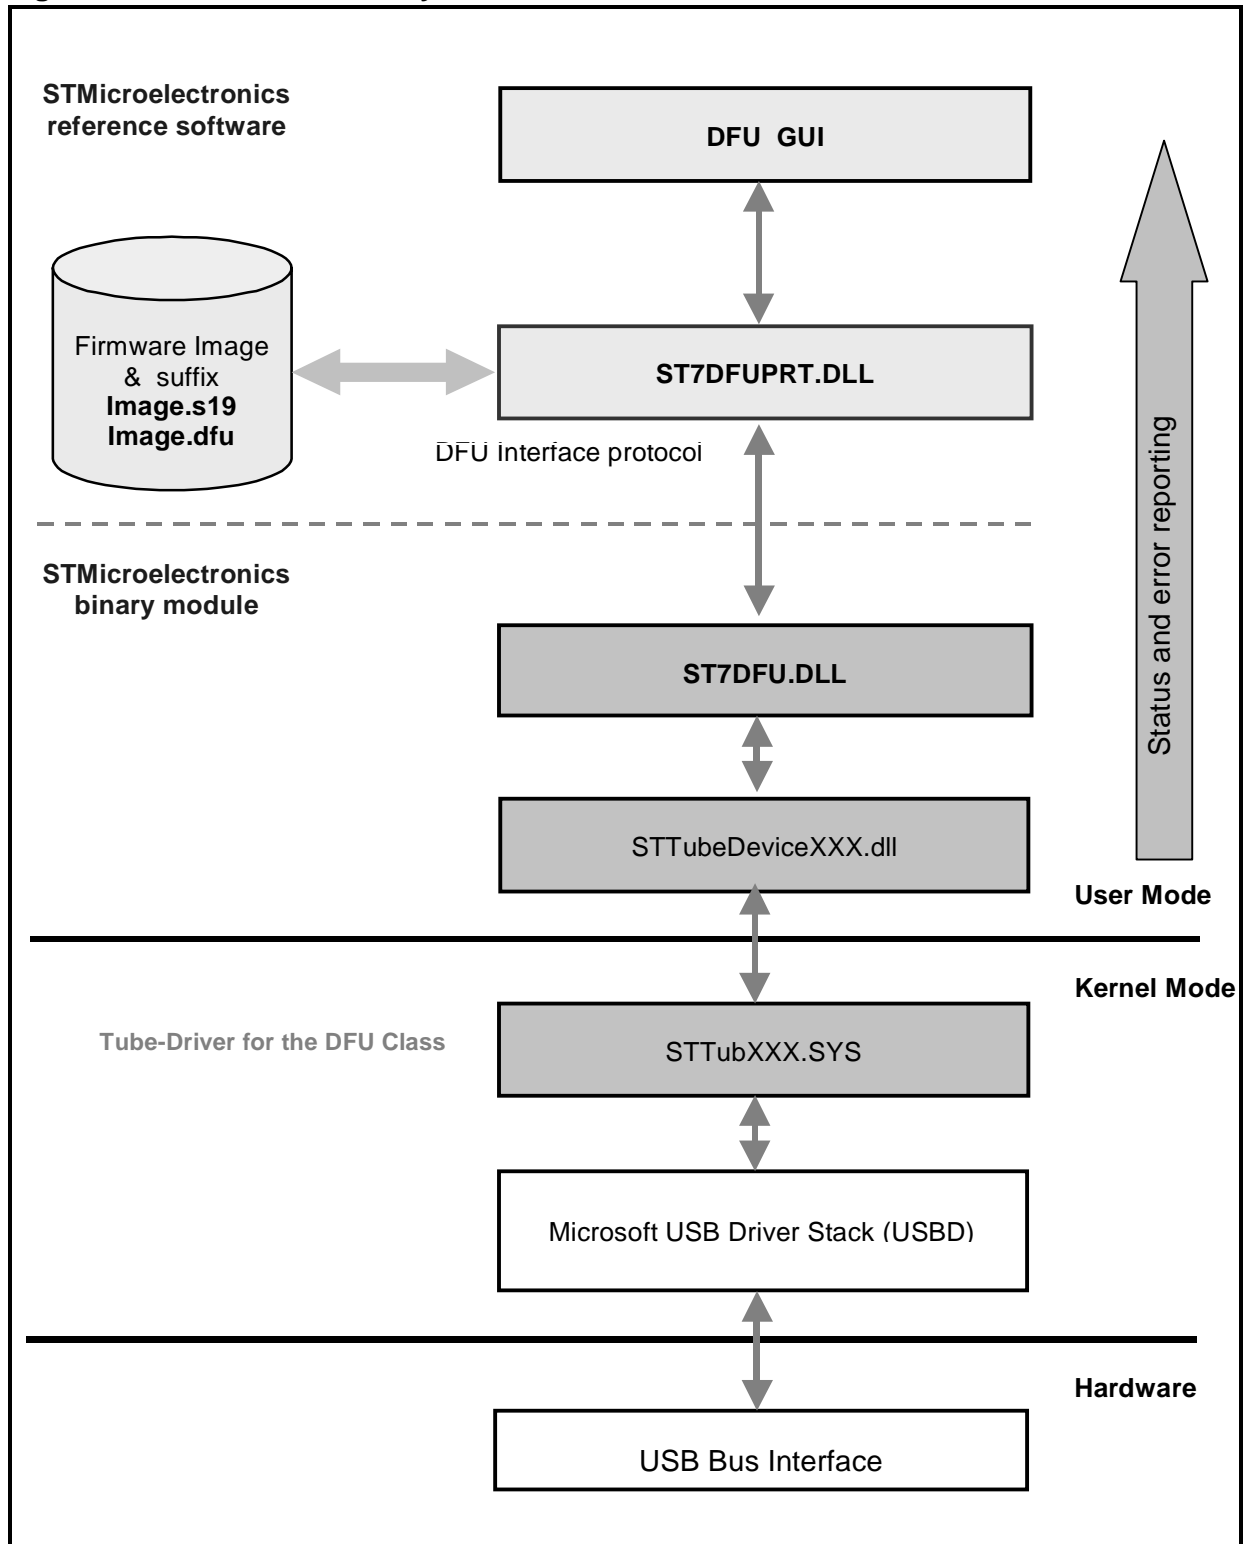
STMicroelectronics reference software

DFU GUI

Firmware Image & suffix
**Image.s19**
**Image.dfu**

ST7DFUPRT.DLL

DFU interface protocol

Status and error reporting

STMicroelectronics binary module

ST7DFU.DLL

STTubeDeviceXXX.dll

User Mode

Kernel Mode

Tube-Driver for the DFU Class

STTubXXX.SYS

Microsoft USB Driver Stack (USBD)

Hardware

USB Bus Interface